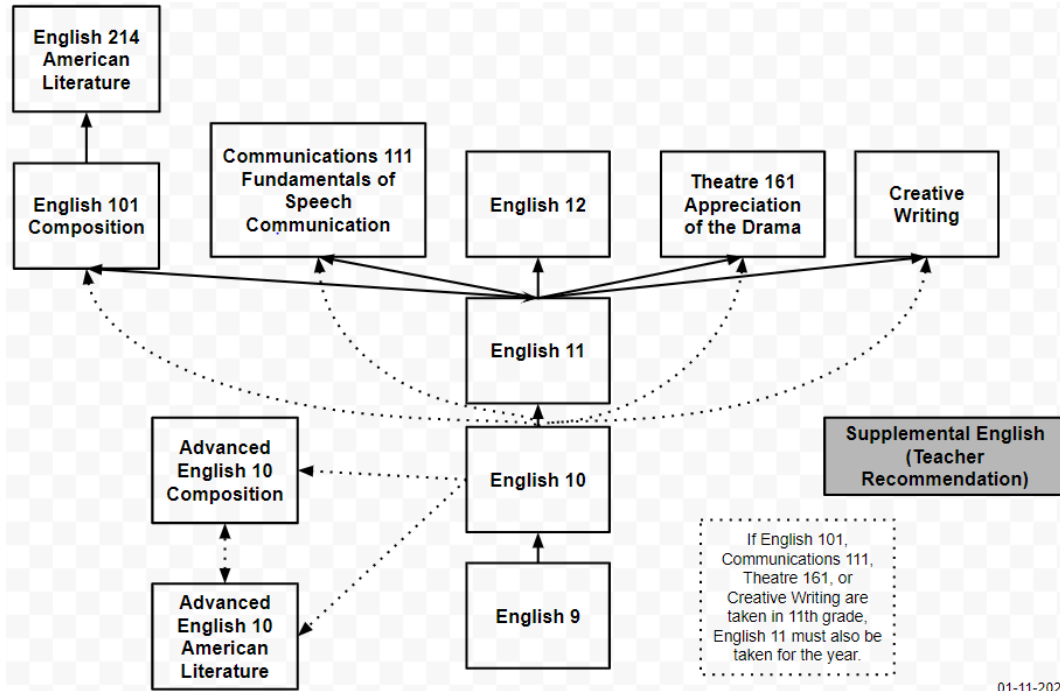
English 214 American Literature

English 101 Composition

Communications 111 Fundamentals of Speech Communication

English 12

Theatre 161 Appreciation of the Drama

Creative Writing

English 11

Supplemental English (Teacher Recommendation)

Advanced English 10 Composition

English 10

Advanced English 10 American Literature

English 9

If English 101, Communications 111, Theatre 161, or Creative Writing are taken in 11th grade, English 11 must also be taken for the year.

01-11-202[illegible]